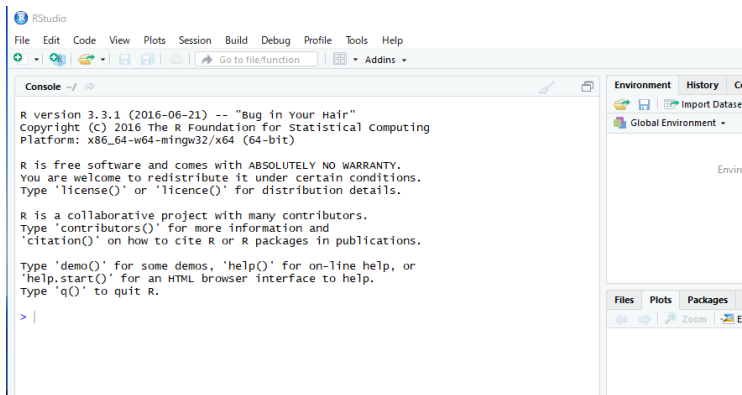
RStudio

File Edit Code View Plots Session Build Debug Profile Tools Help

Go to file/function Addins

Console ~/

R version 3.3.1 (2016-06-21) -- "Bug in Your Hair"
Copyright (C) 2016 The R Foundation for Statistical Computing
Platform: x86_64-w64-mingw32/x64 (64-bit)

R is free software and comes with ABSOLUTELY NO WARRANTY.
You are welcome to redistribute it under certain conditions.
Type 'license()' or 'licence()' for distribution details.

R is a collaborative project with many contributors.
Type 'contributors()' for more information and
'citation()' on how to cite R or R packages in publications.

Type 'demo()' for some demos, 'help()' for on-line help, or
'help.start()' for an HTML browser interface to help.
Type 'q()' to quit R.

>

Environment History Co

Import Datase

Global Environment

Enviro

Files Plots Packages

Zoom E